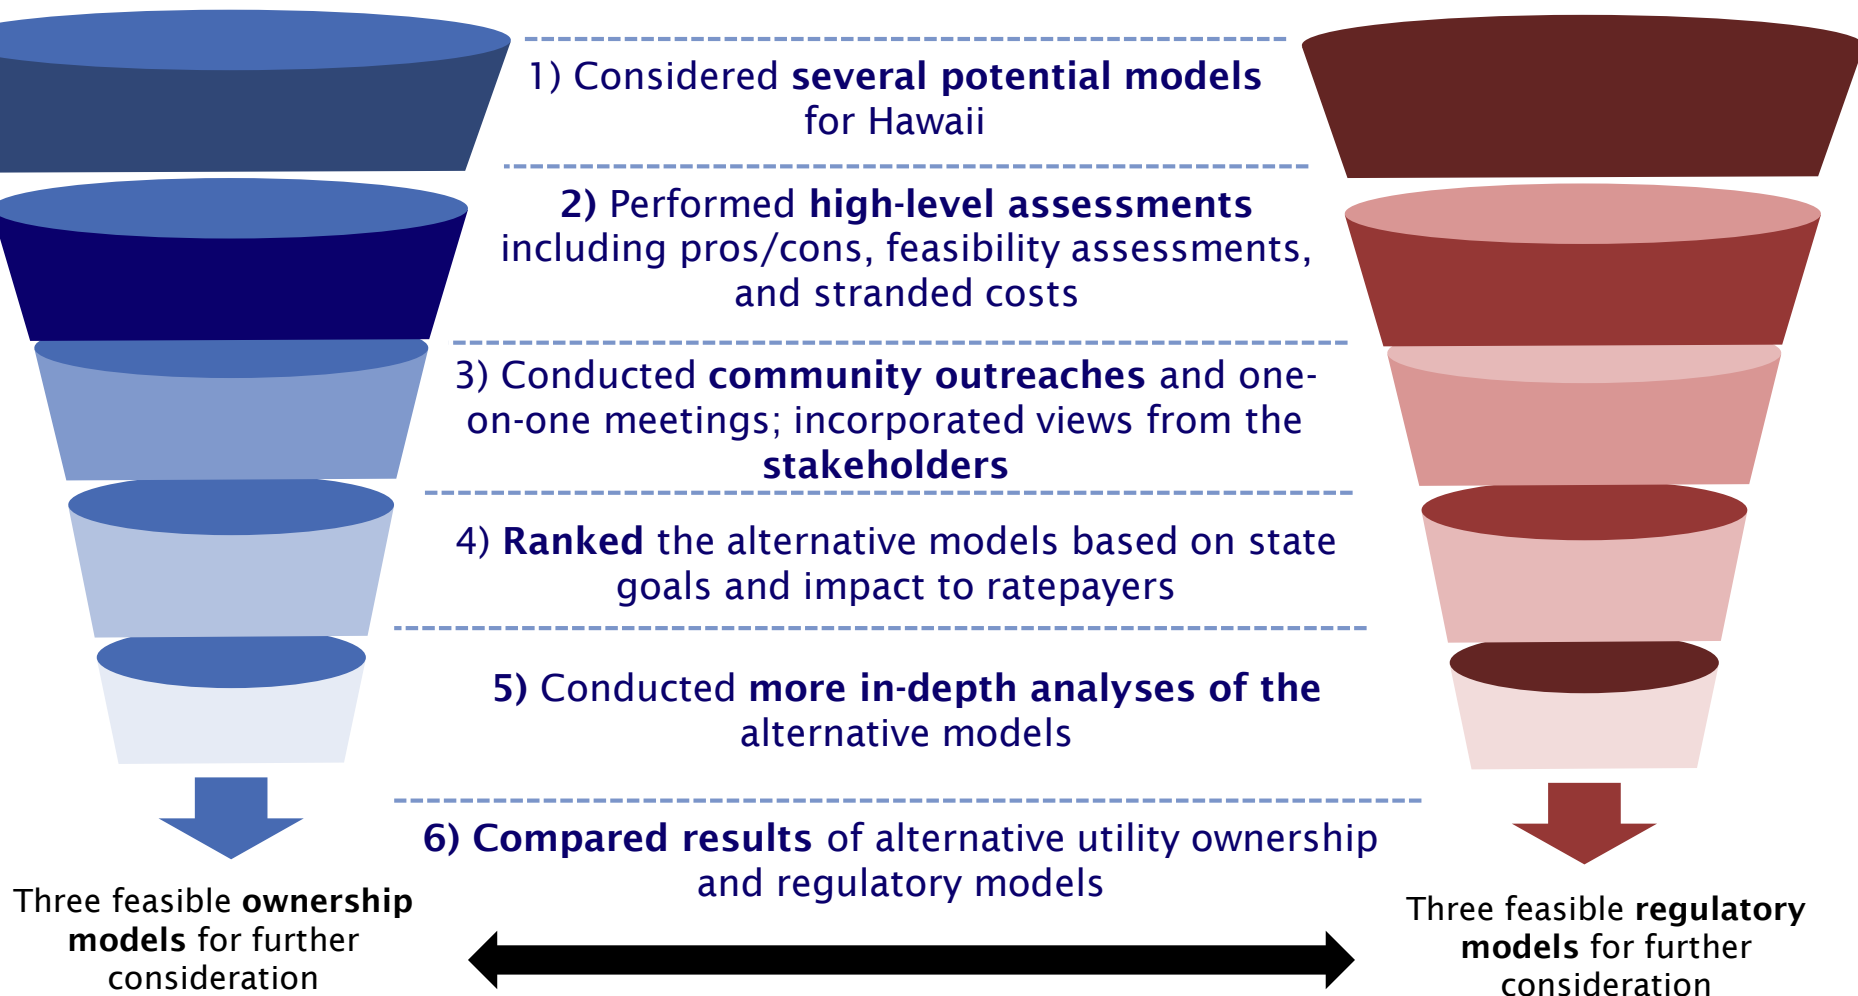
1) Considered several potential models for Hawaii

2) Performed high-level assessments including pros/cons, feasibility assessments, and stranded costs

3) Conducted community outreaches and one-on-one meetings; incorporated views from the stakeholders

4) Ranked the alternative models based on state goals and impact to ratepayers

5) Conducted more in-depth analyses of the alternative models

6) Compared results of alternative utility ownership and regulatory models

Three feasible ownership models for further consideration

Three feasible regulatory models for further consideration